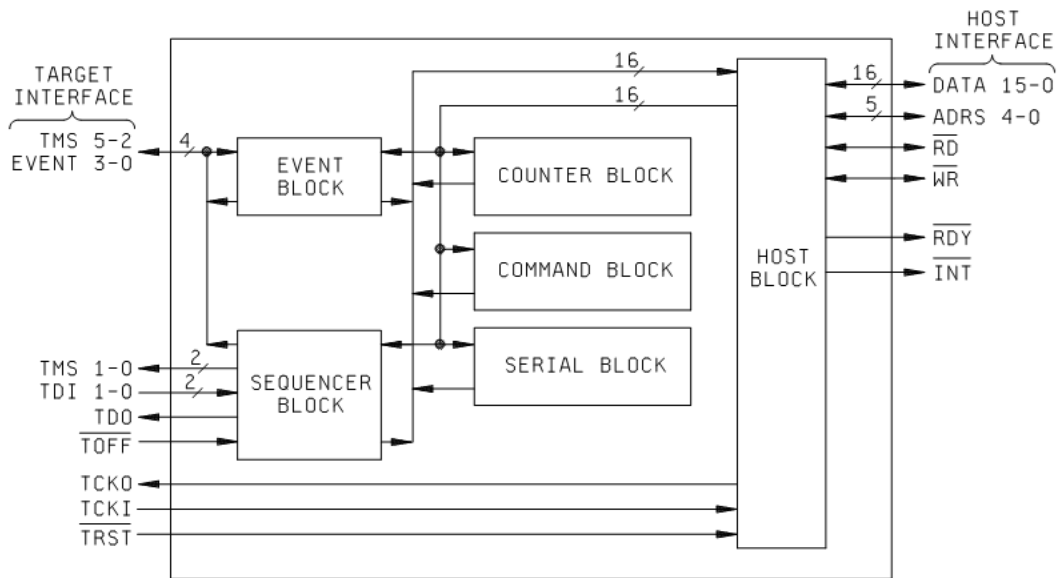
HOST INTERFACE

TARGET INTERFACE

16

16

16

DATA 15-0

5

ADRS 4-0

TMS 5-2
EVENT 3-0

4

EVENT BLOCK

COUNTER BLOCK

$\overline{RD}$

$\overline{WR}$

COMMAND BLOCK

HOST BLOCK

$\overline{RDY}$

$\overline{INT}$

SERIAL BLOCK

TMS 1-0

2

TDI 1-0

2

SEQUENCER BLOCK

TDO

$\overline{TOFF}$

TCKO

TCKI

$\overline{TRST}$